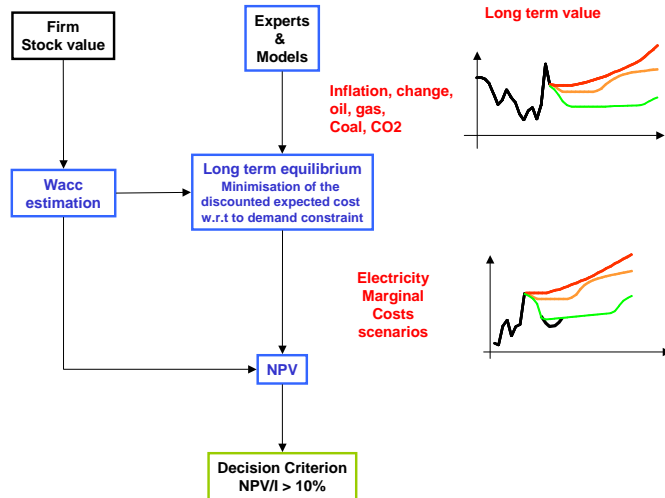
Firm
Stock value

Experts
&
Models

Long term value

Inflation, change,
oil, gas,
Coal, CO2

Wacc
estimation

Long term equilibrium
Minimisation of the
discounted expected cost
w.r.t to demand constraint

Electricity
Marginal
Costs
scenarios

NPV

Decision Criterion
NPV/I > 10%